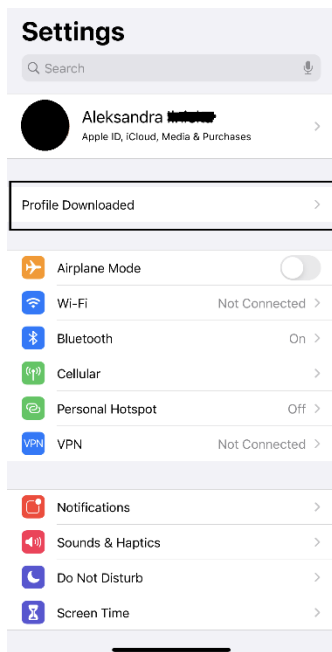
Settings

Search

Aleksandra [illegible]
Apple ID, iCloud, Media & Purchases

Profile Downloaded

Airplane Mode

Wi-Fi Not Connected

Bluetooth On

Cellular

Personal Hotspot Off

VPN VPN Not Connected

Notifications

Sounds & Haptics

Do Not Disturb

Screen Time